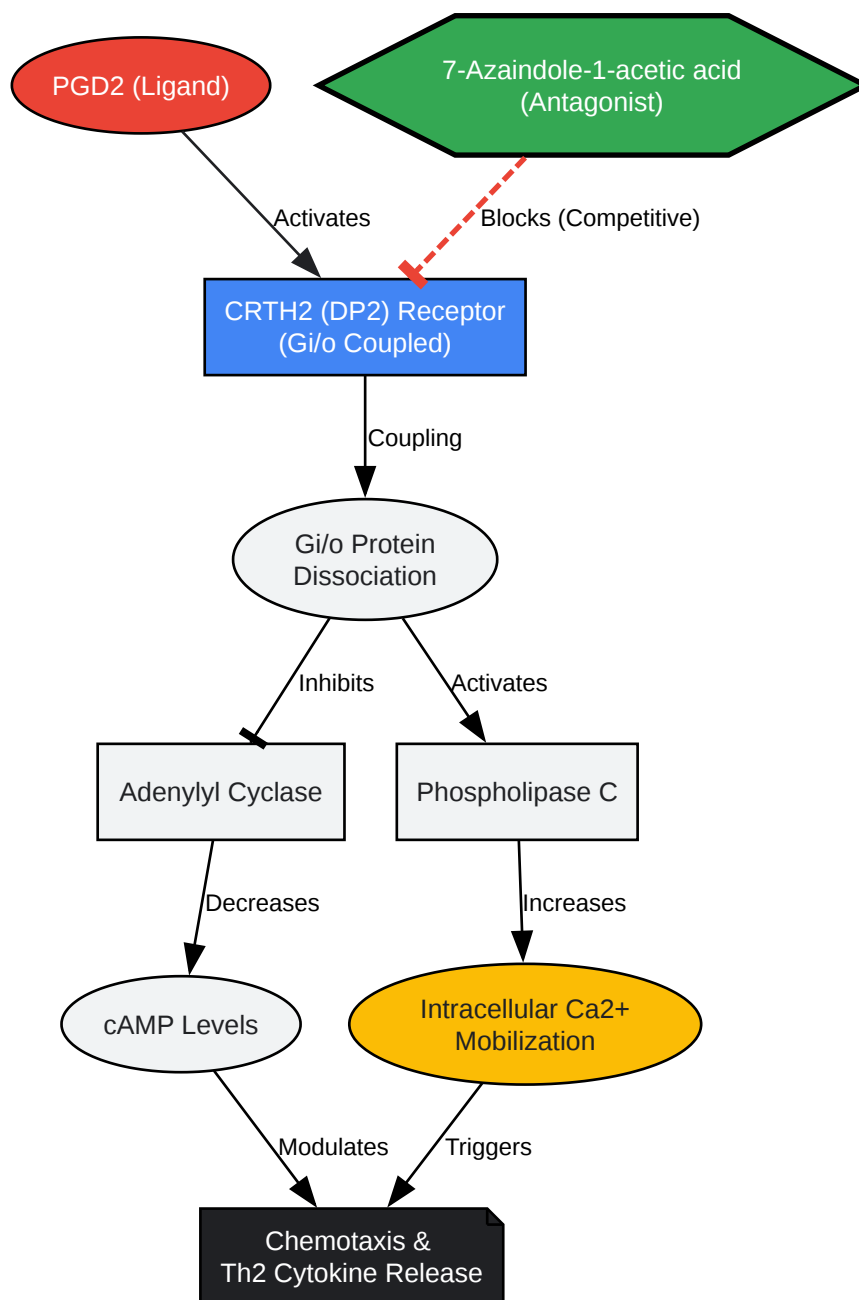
PGD2 (Ligand)

7-Azaindole-1-acetic acid (Antagonist)

Activates

Blocks (Competitive)

CRTH2 (DP2) Receptor (Gi/o Coupled)

Coupling

Gi/o Protein Dissociation

Inhibits

Activates

Adenylyl Cyclase

Phospholipase C

Decreases

Increases

cAMP Levels

Intracellular Ca2+ Mobilization

Modulates

Triggers

Chemotaxis & Th2 Cytokine Release